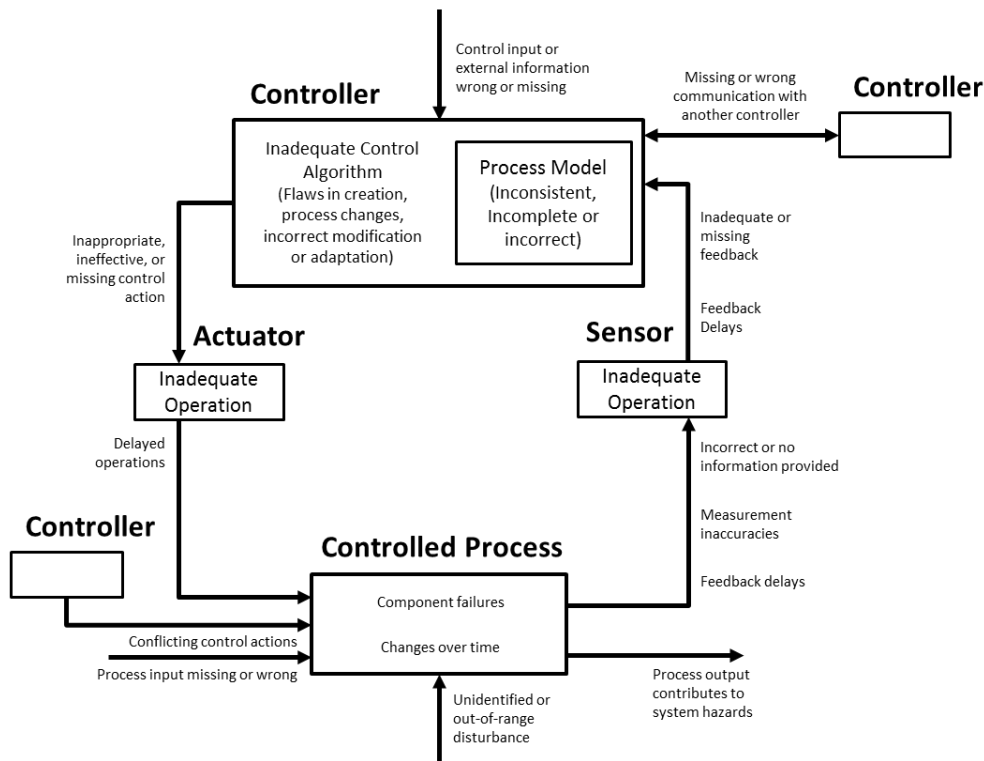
Control input or external information wrong or missing

Controller

Missing or wrong communication with another controller

Controller

Inadequate Control Algorithm (Flaws in creation, process changes, incorrect modification or adaptation)

Process Model (Inconsistent, Incomplete or incorrect)

Inadequate or missing feedback

Inappropriate, ineffective, or missing control action

Feedback Delays

Actuator

Inadequate Operation

Sensor

Inadequate Operation

Delayed operations

Incorrect or no information provided

Measurement inaccuracies

Controller

Controlled Process

Feedback delays

Component failures

Conflicting control actions

Changes over time

Process input missing or wrong

Process output contributes to system hazards

Unidentified or out-of-range disturbance